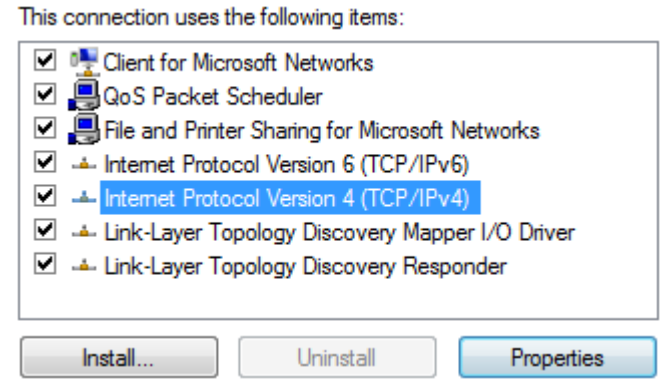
This connection uses the following items:

Client for Microsoft Networks
QoS Packet Scheduler
File and Printer Sharing for Microsoft Networks
Internet Protocol Version 6 (TCP/IPv6)
Internet Protocol Version 4 (TCP/IPv4)
Link-Layer Topology Discovery Mapper I/O Driver
Link-Layer Topology Discovery Responder

Install...
Uninstall
Properties